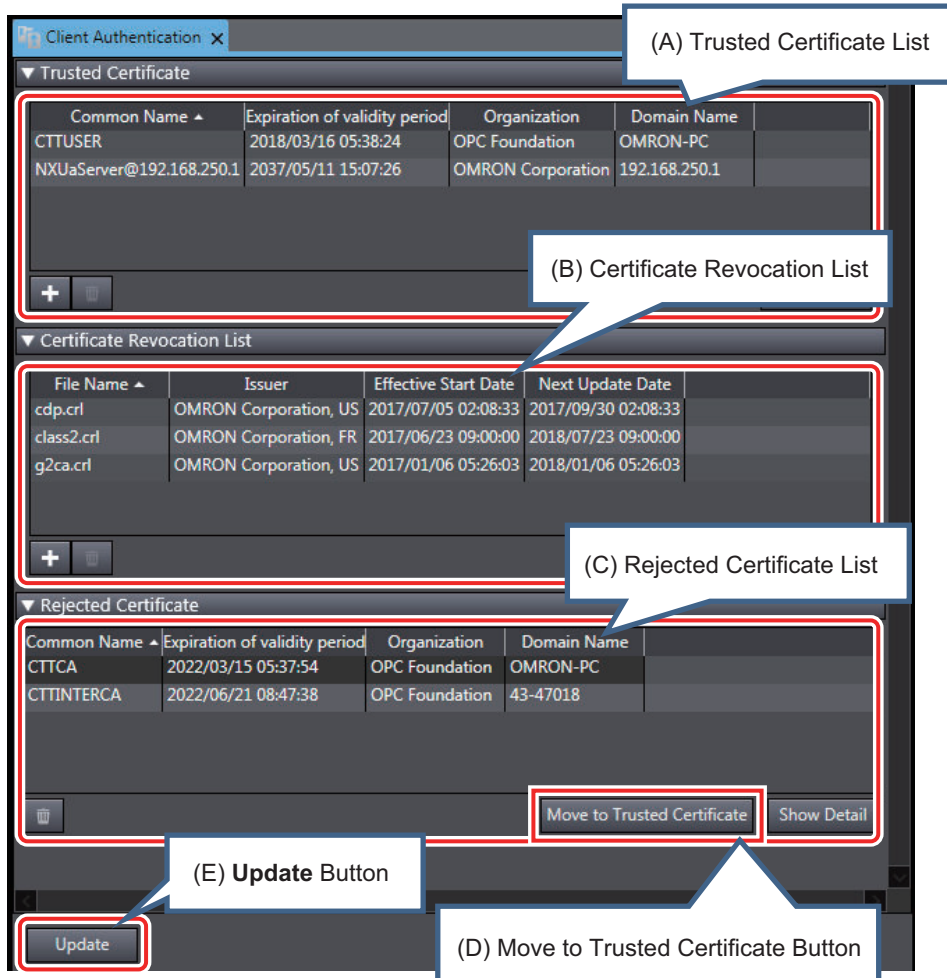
Client Authentication ×

(A) Trusted Certificate List

▼ Trusted Certificate

| Common Name ▲ | Expiration of validity period | Organization | Domain Name |
|---|---|---|---|
| CTTUSER | 2018/03/16 05:38:24 | OPC Foundation | OMRON-PC |
| NXUaServer@192.168.250.1 | 2037/05/11 15:07:26 | OMRON Corporation | 192.168.250.1 |

+

(B) Certificate Revocation List

▼ Certificate Revocation List

| File Name ▲ | Issuer | Effective Start Date | Next Update Date |
|---|---|---|---|
| cdp.crl | OMRON Corporation, US | 2017/07/05 02:08:33 | 2017/09/30 02:08:33 |
| class2.crl | OMRON Corporation, FR | 2017/06/23 09:00:00 | 2018/07/23 09:00:00 |
| g2ca.crl | OMRON Corporation, US | 2017/01/06 05:26:03 | 2018/01/06 05:26:03 |

+

(C) Rejected Certificate List

▼ Rejected Certificate

| Common Name ▲ | Expiration of validity period | Organization | Domain Name |
|---|---|---|---|
| CTTCA | 2022/03/15 05:37:54 | OPC Foundation | OMRON-PC |
| CTTINTERCA | 2022/06/21 08:47:38 | OPC Foundation | 43-47018 |

Move to Trusted Certificate

Show Detail

(E) **Update** Button

Update

(D) Move to Trusted Certificate Button